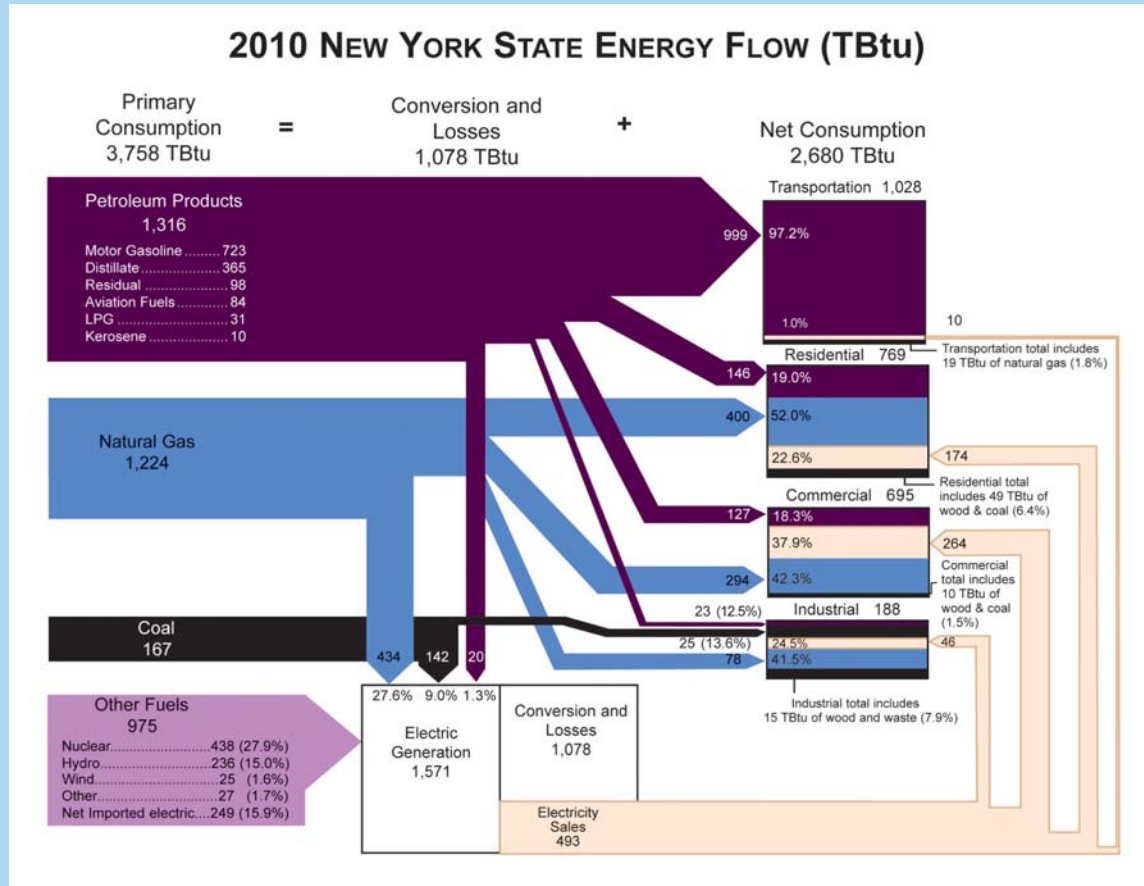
2010 NEW YORK STATE ENERGY FLOW (TBtu)

Primary Consumption 3,758 TBtu = Conversion and Losses 1,078 TBtu + Net Consumption 2,680 TBtu

Petroleum Products
1,316
Motor Gasoline .........723
Distillate .....................365
Residual ......................98
Aviation Fuels .............84
LPG .............................31
Kerosene .....................10

Natural Gas
1,224

Coal
167

Other Fuels
975
Nuclear.........................438 (27.9%)
Hydro............................236 (15.0%)
Wind...............................25 (1.6%)
Other...............................27 (1.7%)
Net Imported electric....249 (15.9%)

Transportation 1,028
999
97.2%
1.0%
10
Transportation total includes 19 TBtu of natural gas (1.8%)

Residential 769
146
19.0%
400
52.0%
22.6%
174
Residential total includes 49 TBtu of wood & coal (6.4%)

Commercial 695
127
18.3%
37.9%
264
294
42.3%
Commercial total includes 10 TBtu of wood & coal (1.5%)

23 (12.5%)
Industrial 188
25 (13.6%)
24.5%
46
78
41.5%
Industrial total includes 15 TBtu of wood and waste (7.9%)

434
142
20
27.6% 9.0% 1.3%
Electric Generation
1,571

Conversion and Losses
1,078

Electricity Sales
493